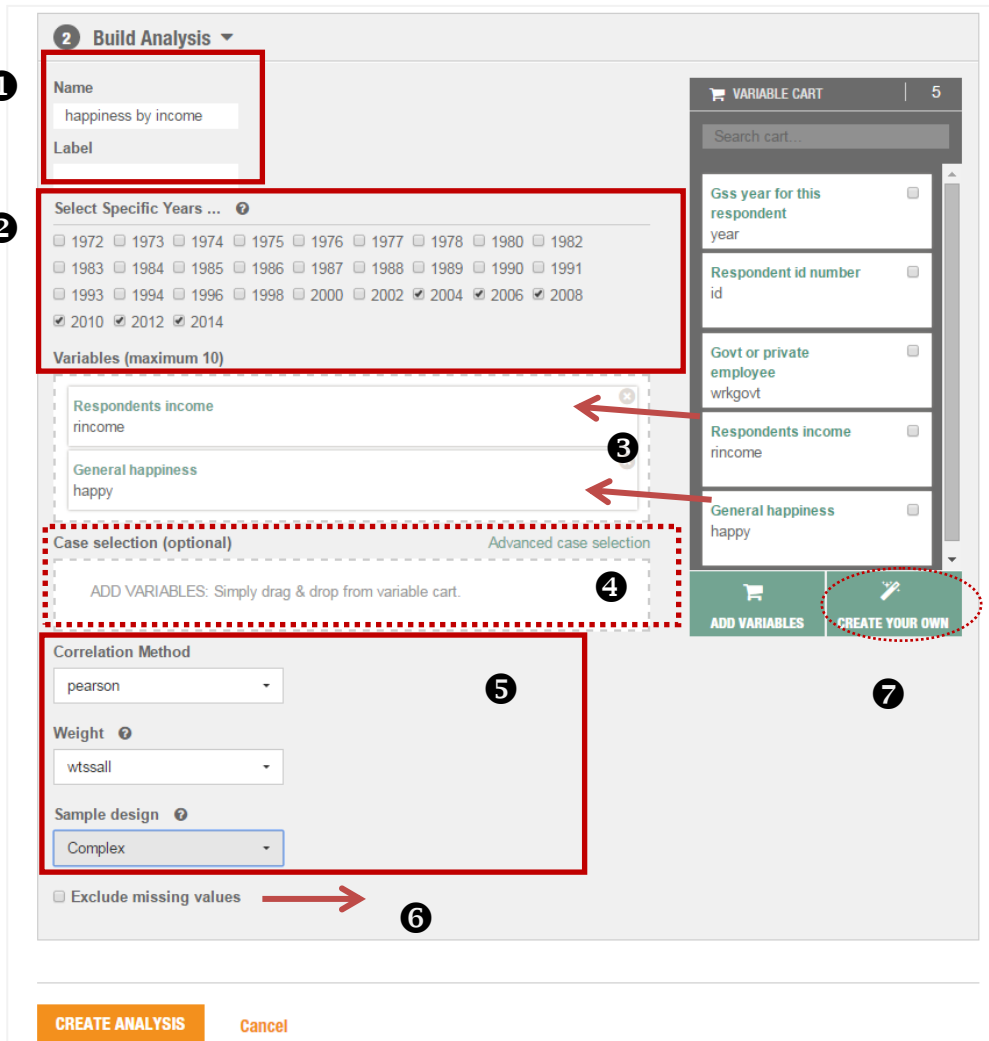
2 Build Analysis

1

Name

happiness by income

Label

2

Select Specific Years ...

1972 1973 1974 1975 1976 1977 1978 1980 1982
1983 1984 1985 1986 1987 1988 1989 1990 1991
1993 1994 1996 1998 2000 2002 2004 2006 2008
2010 2012 2014

Variables (maximum 10)

Respondents income
rincome

General happiness
happy

3

Case selection (optional)

Advanced case selection

ADD VARIABLES: Simply drag & drop from variable cart.

4

Correlation Method

pearson

Weight

wtssall

Sample design

Complex

5

Exclude missing values

6

VARIABLE CART 5

Search cart...

Gss year for this respondent
year

Respondent id number
id

Govt or private employee
wrkgovt

Respondents income
rincome

General happiness
happy

ADD VARIABLES

CREATE YOUR OWN

7

CREATE ANALYSIS

Cancel